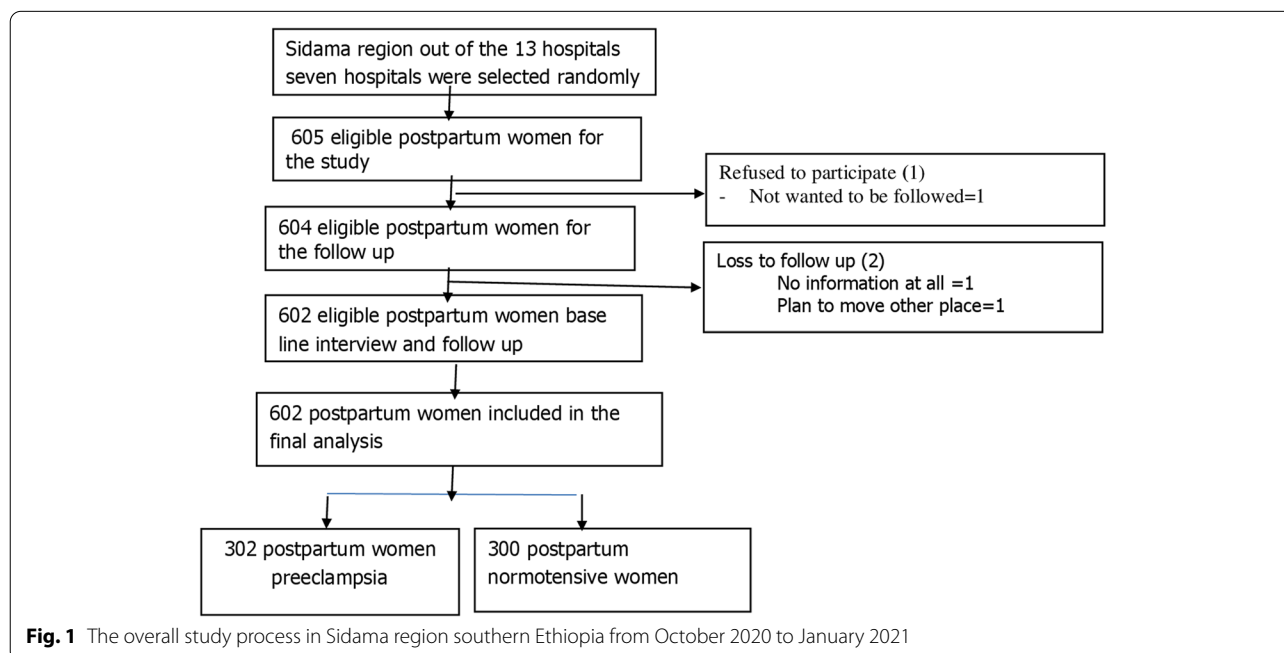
Sidama region out of the 13 hospitals seven hospitals were selected randomly

605 eligible postpartum women for the study

Refused to participate (1)
- Not wanted to be followed=1

604 eligible postpartum women for the follow up

Loss to follow up (2)
No information at all =1
Plan to move other place=1

602 eligible postpartum women base line interview and follow up

602 postpartum women included in the final analysis

302 postpartum women preeclampsia

300 postpartum normotensive women

**Fig. 1** The overall study process in Sidama region southern Ethiopia from October 2020 to January 2021